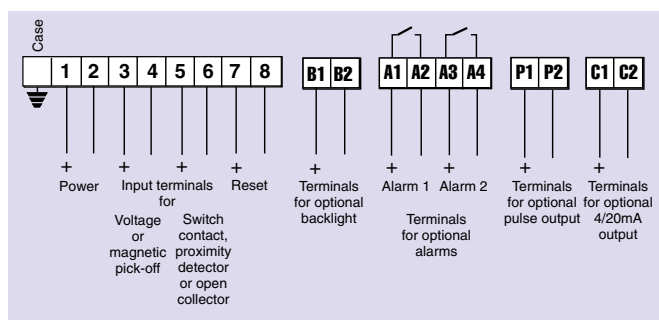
Case

1 2 3 4 5 6 7 8

B1 B2

A1 A2 A3 A4

P1 P2

C1 C2

+ + + +

Power

Input terminals for

Reset

Voltage or magnetic pick-off

Switch contact, proximity detector or open collector

+

Terminals for optional backlight

+ +

Alarm 1

Alarm 2

Terminals for optional alarms

+

Terminals for optional pulse output

+

Terminals for optional 4/20mA output